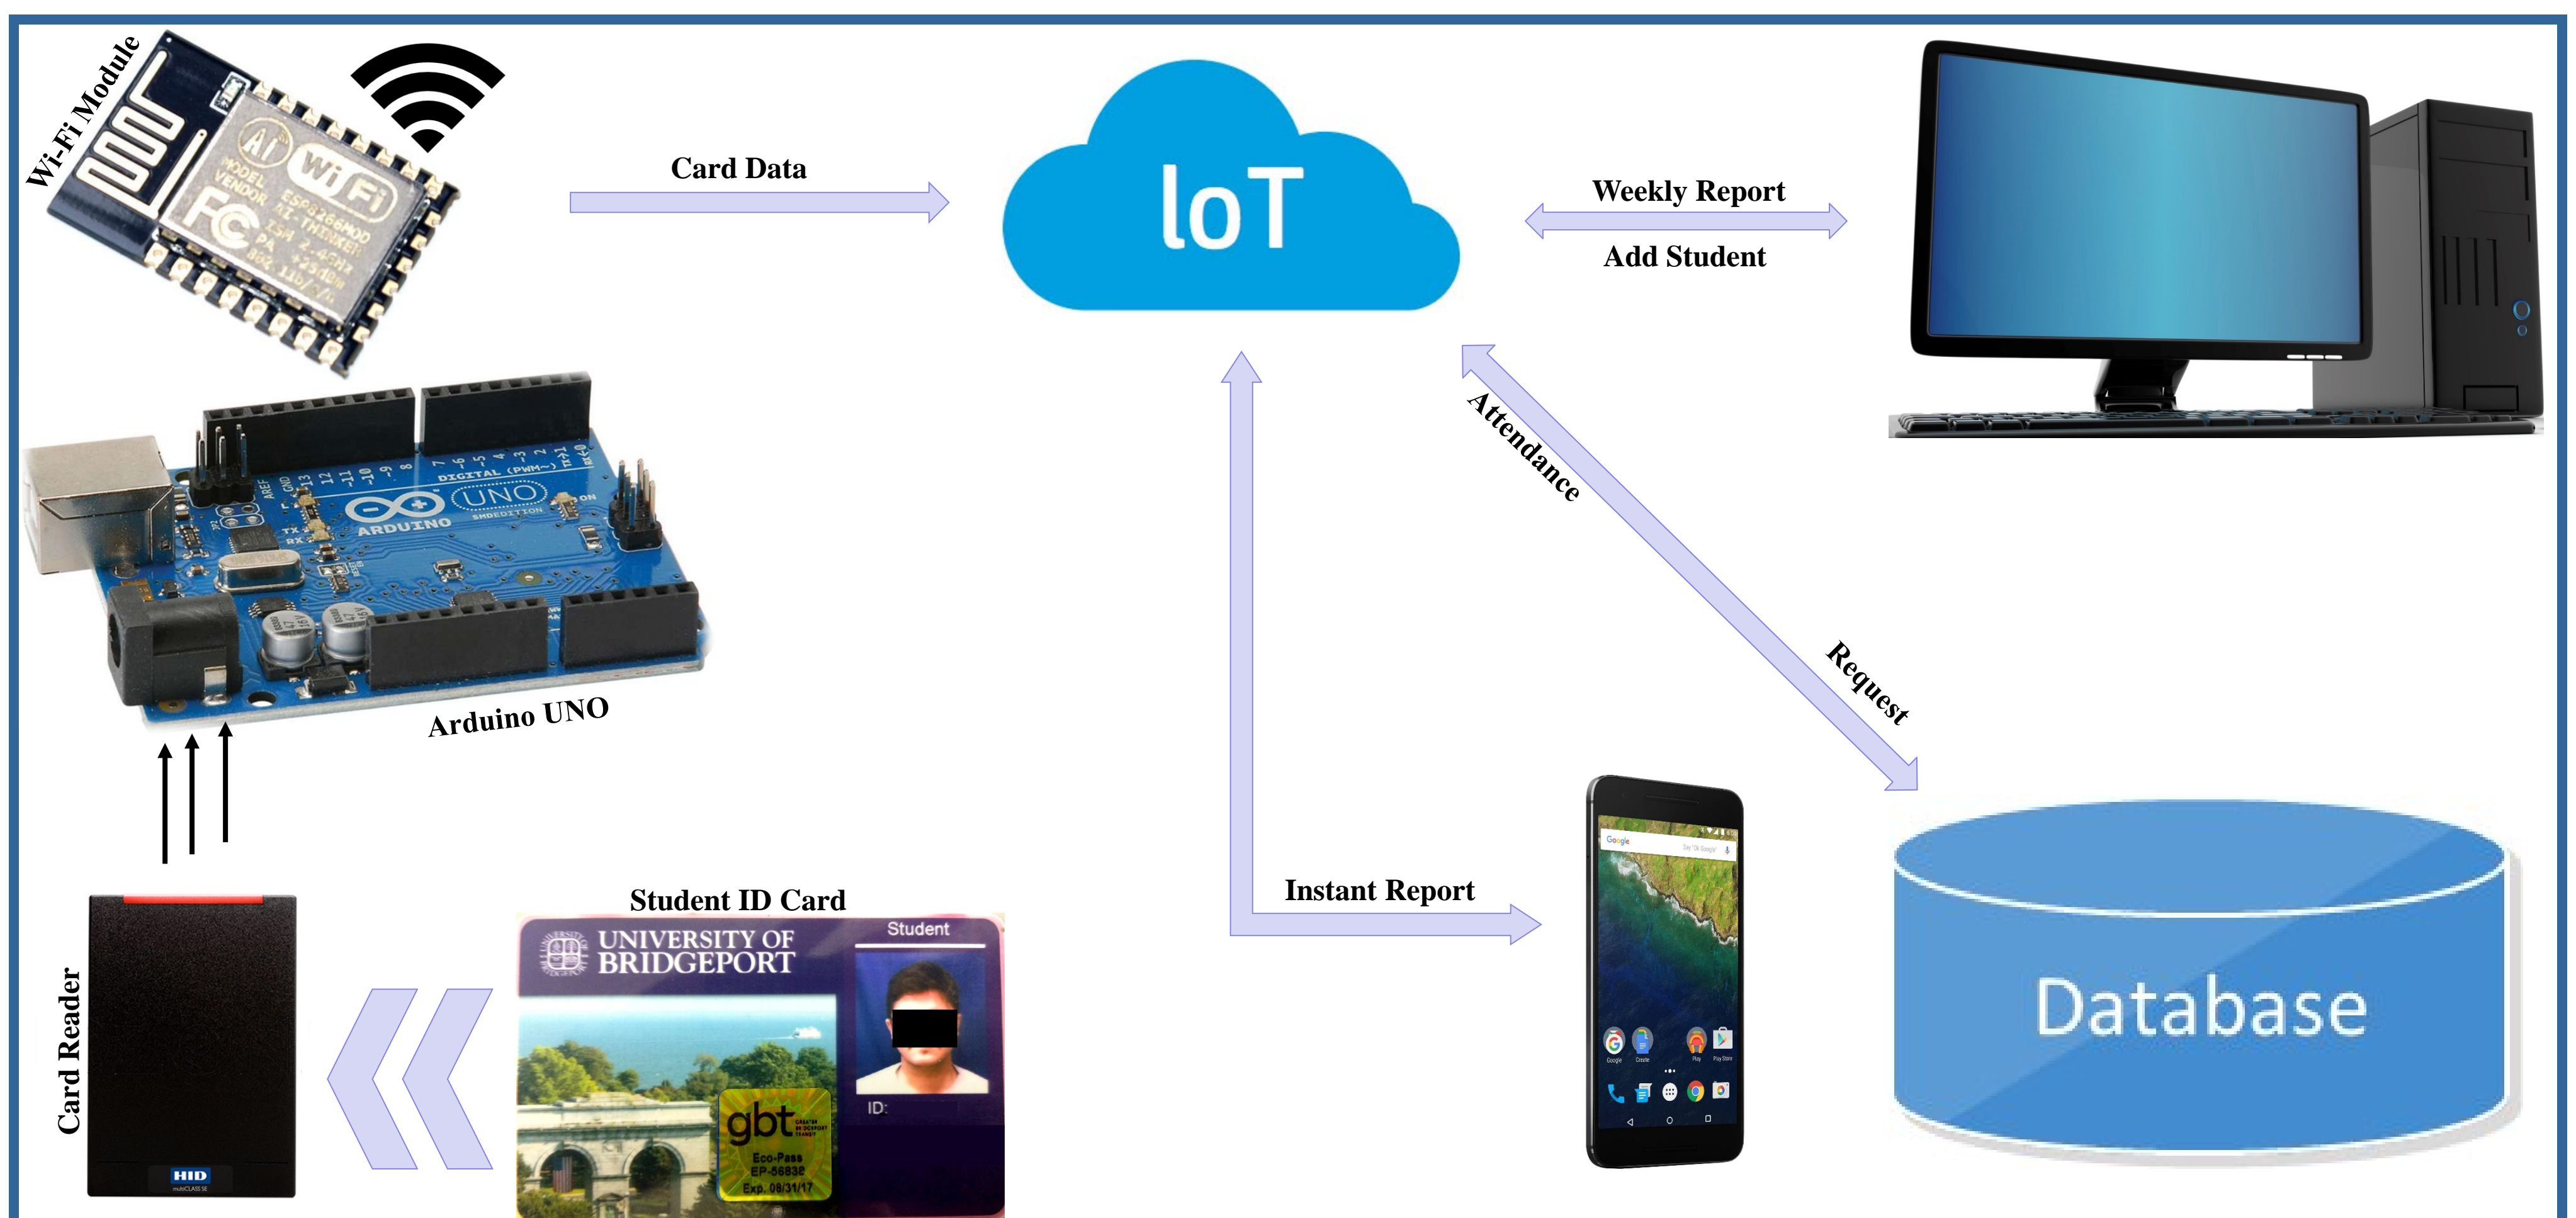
Wi-Fi Module

WiFi

MODEL ESP8266MOD
VENDOR AI-THINKER

Card Data

IoT

Weekly Report

Add Student

Attendance

Request

ARDUINO

UNO

DIGITAL (PWM~)

Arduino UNO

Student ID Card

UNIVERSITY OF BRIDGEPORT

Student

ID:

gbt

Eco-Pass
EP-56832
Exp. 08/31/17

Card Reader

HID

Instant Report

Google

Database